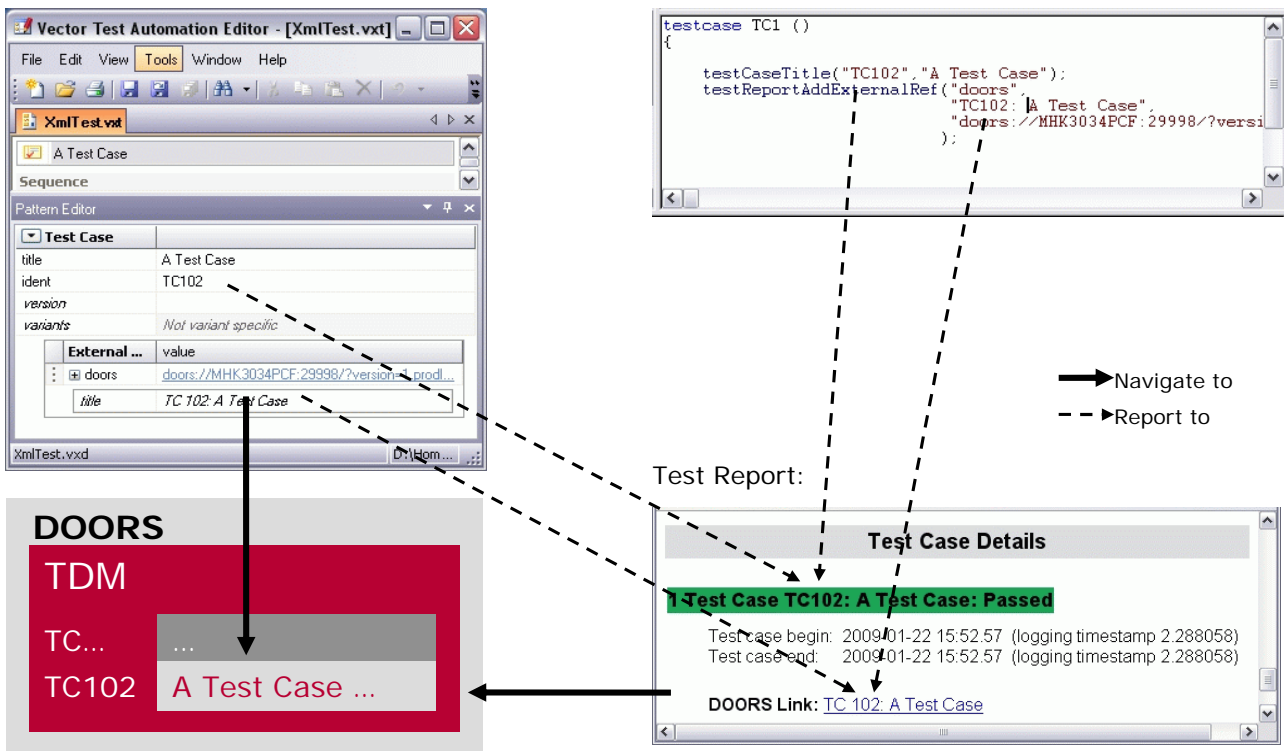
Vector Test Automation Editor - [XmlTest.vxt]

File Edit View Tools Window Help

XmlTest.vxt

A Test Case

Sequence

Pattern Editor

| Test Case | |
|---|---|
| title | A Test Case |
| ident | TC102 |
| version | |
| variants | Not variant specific |

| External ... | value |
|---|---|
| doors | doors://MHK3034PCF:29998/?version=1,prodl... |
| title | TC 102: A Test Case |

XmlTest.vxd D:\Hom...

testcase TC1 ()
{
testCaseTitle("TC102","A Test Case");
testReportAddExternalRef("doors",
"TC102: A Test Case",
"doors://MHK3034PCF:29998/?versi
);

Navigate to

Report to

Test Report:

Test Case Details

1 Test Case TC102: A Test Case: Passed

Test case begin: 2009-01-22 15:52:57 (logging timestamp 2.288058)
Test case end: 2009-01-22 15:52:57 (logging timestamp 2.288058)

DOORS Link: TC 102: A Test Case

DOORS

TDM

TC... ...

TC102 A Test Case ...